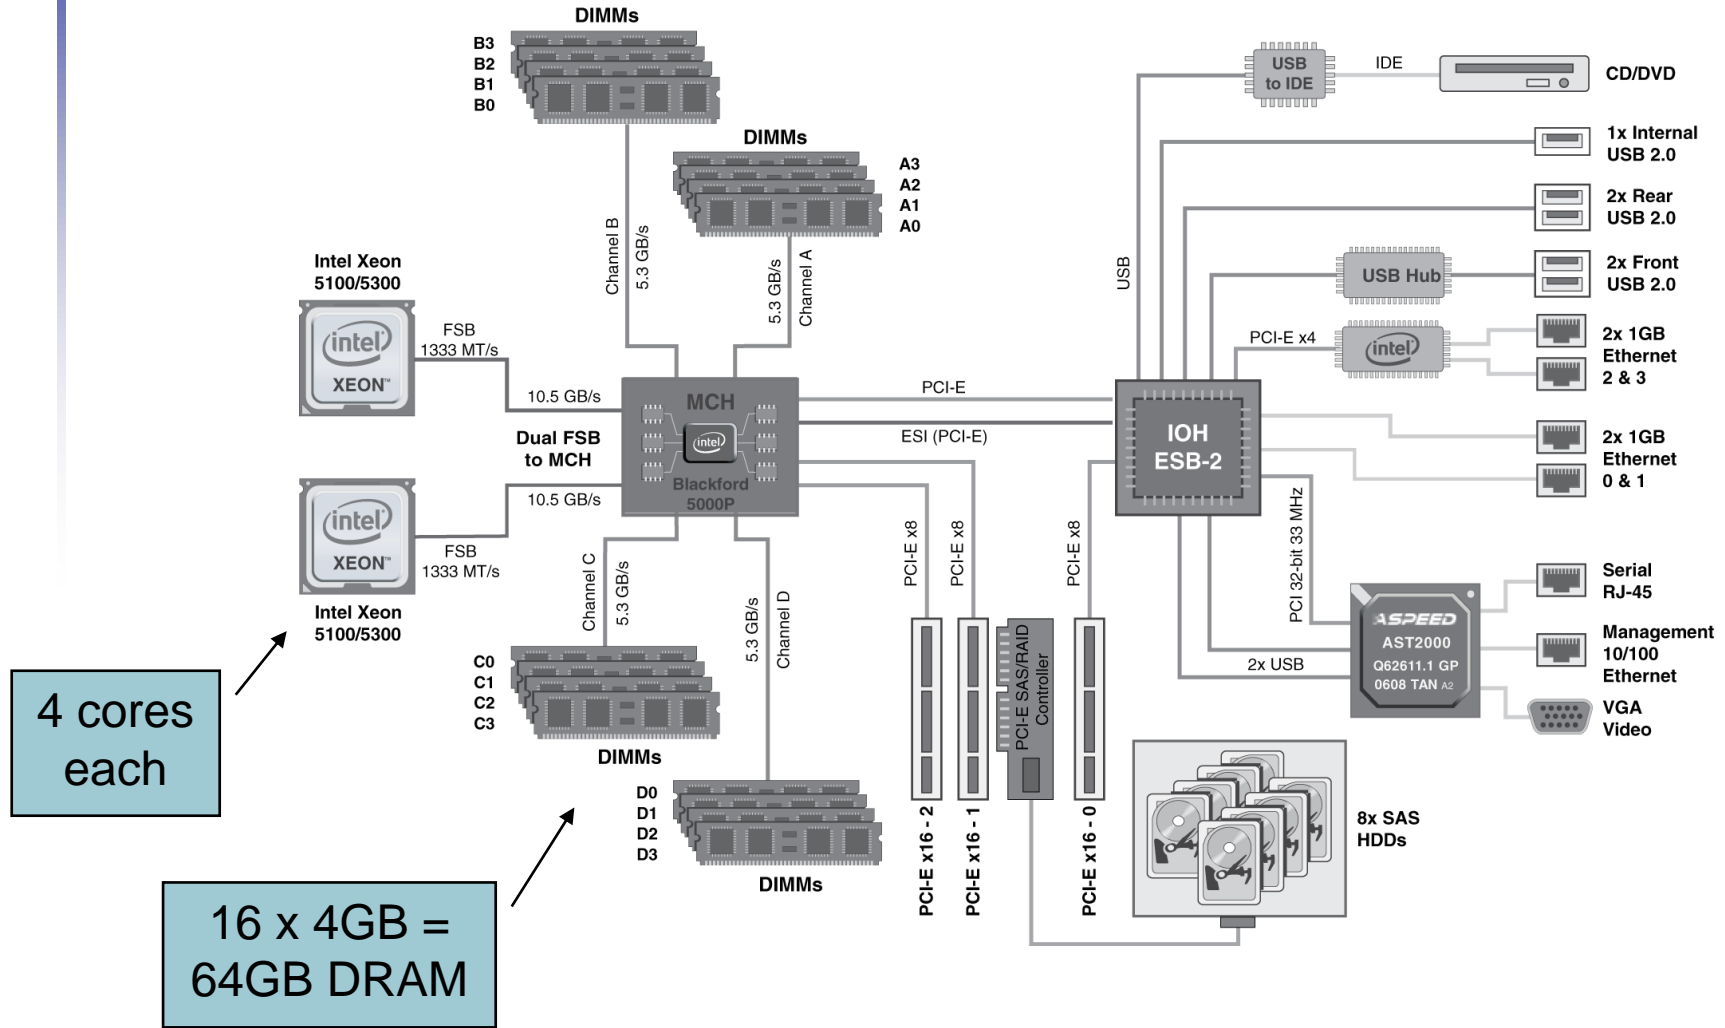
DIMMs
B3
B2
B1
B0

DIMMs
A3
A2
A1
A0

Channel B
5.3 GB/s
5.3 GB/s
Channel A

Intel Xeon
5100/5300
intel
XEON
FSB
1333 MT/s
10.5 GB/s

Dual FSB
to MCH

intel
XEON
FSB
1333 MT/s
10.5 GB/s
Intel Xeon
5100/5300

MCH
intel
Blackford
5000P

PCI-E
ESI (PCI-E)

Channel C
5.3 GB/s
5.3 GB/s
Channel D

C0
C1
C2
C3
DIMMs

D0
D1
D2
D3
DIMMs

PCI-E x8
PCI-E x8
PCI-E x8
PCI-E SAS/RAID Controller
PCI-E x16 - 2
PCI-E x16 - 1
PCI-E x16 - 0

USB
to IDE
IDE
CD/DVD
USB
1x Internal
USB 2.0
2x Rear
USB 2.0
USB Hub
2x Front
USB 2.0
PCI-E x4
intel
2x 1GB
Ethernet
2 & 3

IOH
ESB-2

2x 1GB
Ethernet
0 & 1

PCI 32-bit 33 MHz
ASPEED
AST2000
Q62611.1 GP
0608 TAN A2
2x USB

Serial
RJ-45
Management
10/100
Ethernet
VGA
Video

8x SAS
HDDs

4 cores
each

16 x 4GB =
64GB DRAM